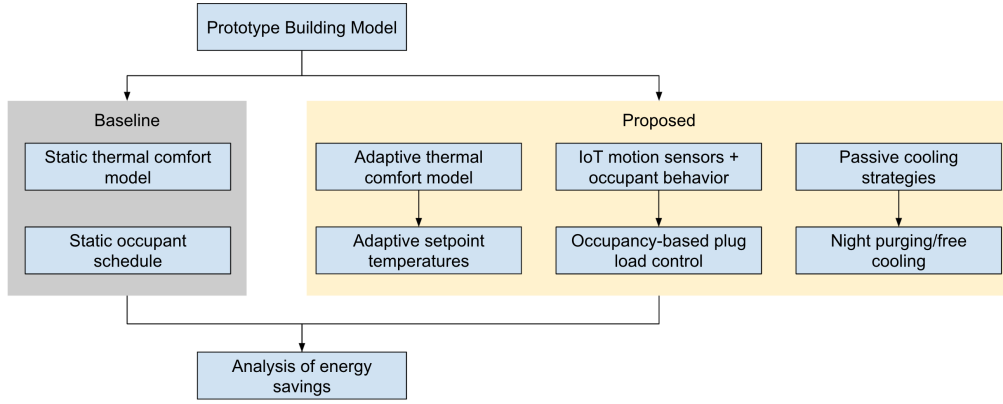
Prototype Building Model

Baseline

Static thermal comfort model

Static occupant schedule

Proposed

Adaptive thermal comfort model

Adaptive setpoint temperatures

IoT motion sensors + occupant behavior

Occupancy-based plug load control

Passive cooling strategies

Night purging/free cooling

Analysis of energy savings